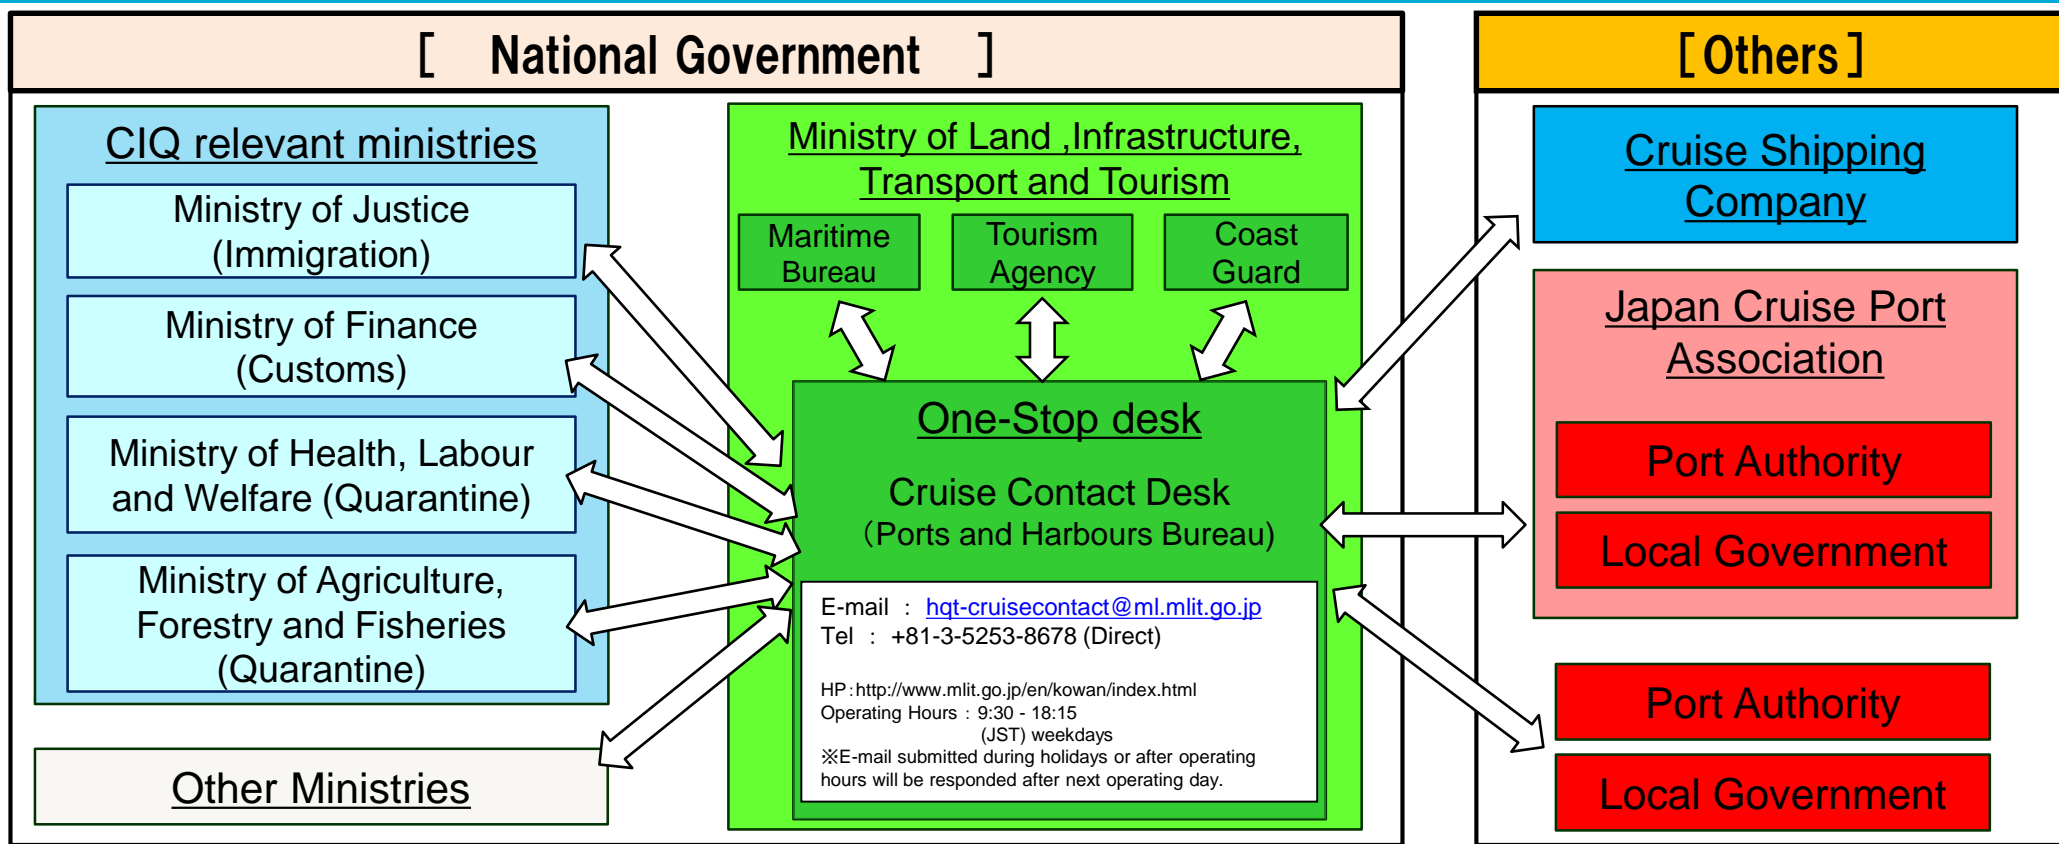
[ National Government ]

CIQ relevant ministries

Ministry of Justice (Immigration)

Ministry of Finance (Customs)

Ministry of Health, Labour and Welfare (Quarantine)

Ministry of Agriculture, Forestry and Fisheries (Quarantine)

Other Ministries

Ministry of Land ,Infrastructure, Transport and Tourism

Maritime Bureau

Tourism Agency

Coast Guard

One-Stop desk

Cruise Contact Desk (Ports and Harbours Bureau)

E-mail : hqt-cruisecontact@ml.mlit.go.jp
Tel : +81-3-5253-8678 (Direct)

HP:http://www.mlit.go.jp/en/kowan/index.html
Operating Hours : 9:30 - 18:15
(JST) weekdays
※E-mail submitted during holidays or after operating hours will be responded after next operating day.

[Others]

Cruise Shipping Company

Japan Cruise Port Association

Port Authority

Local Government

Port Authority

Local Government